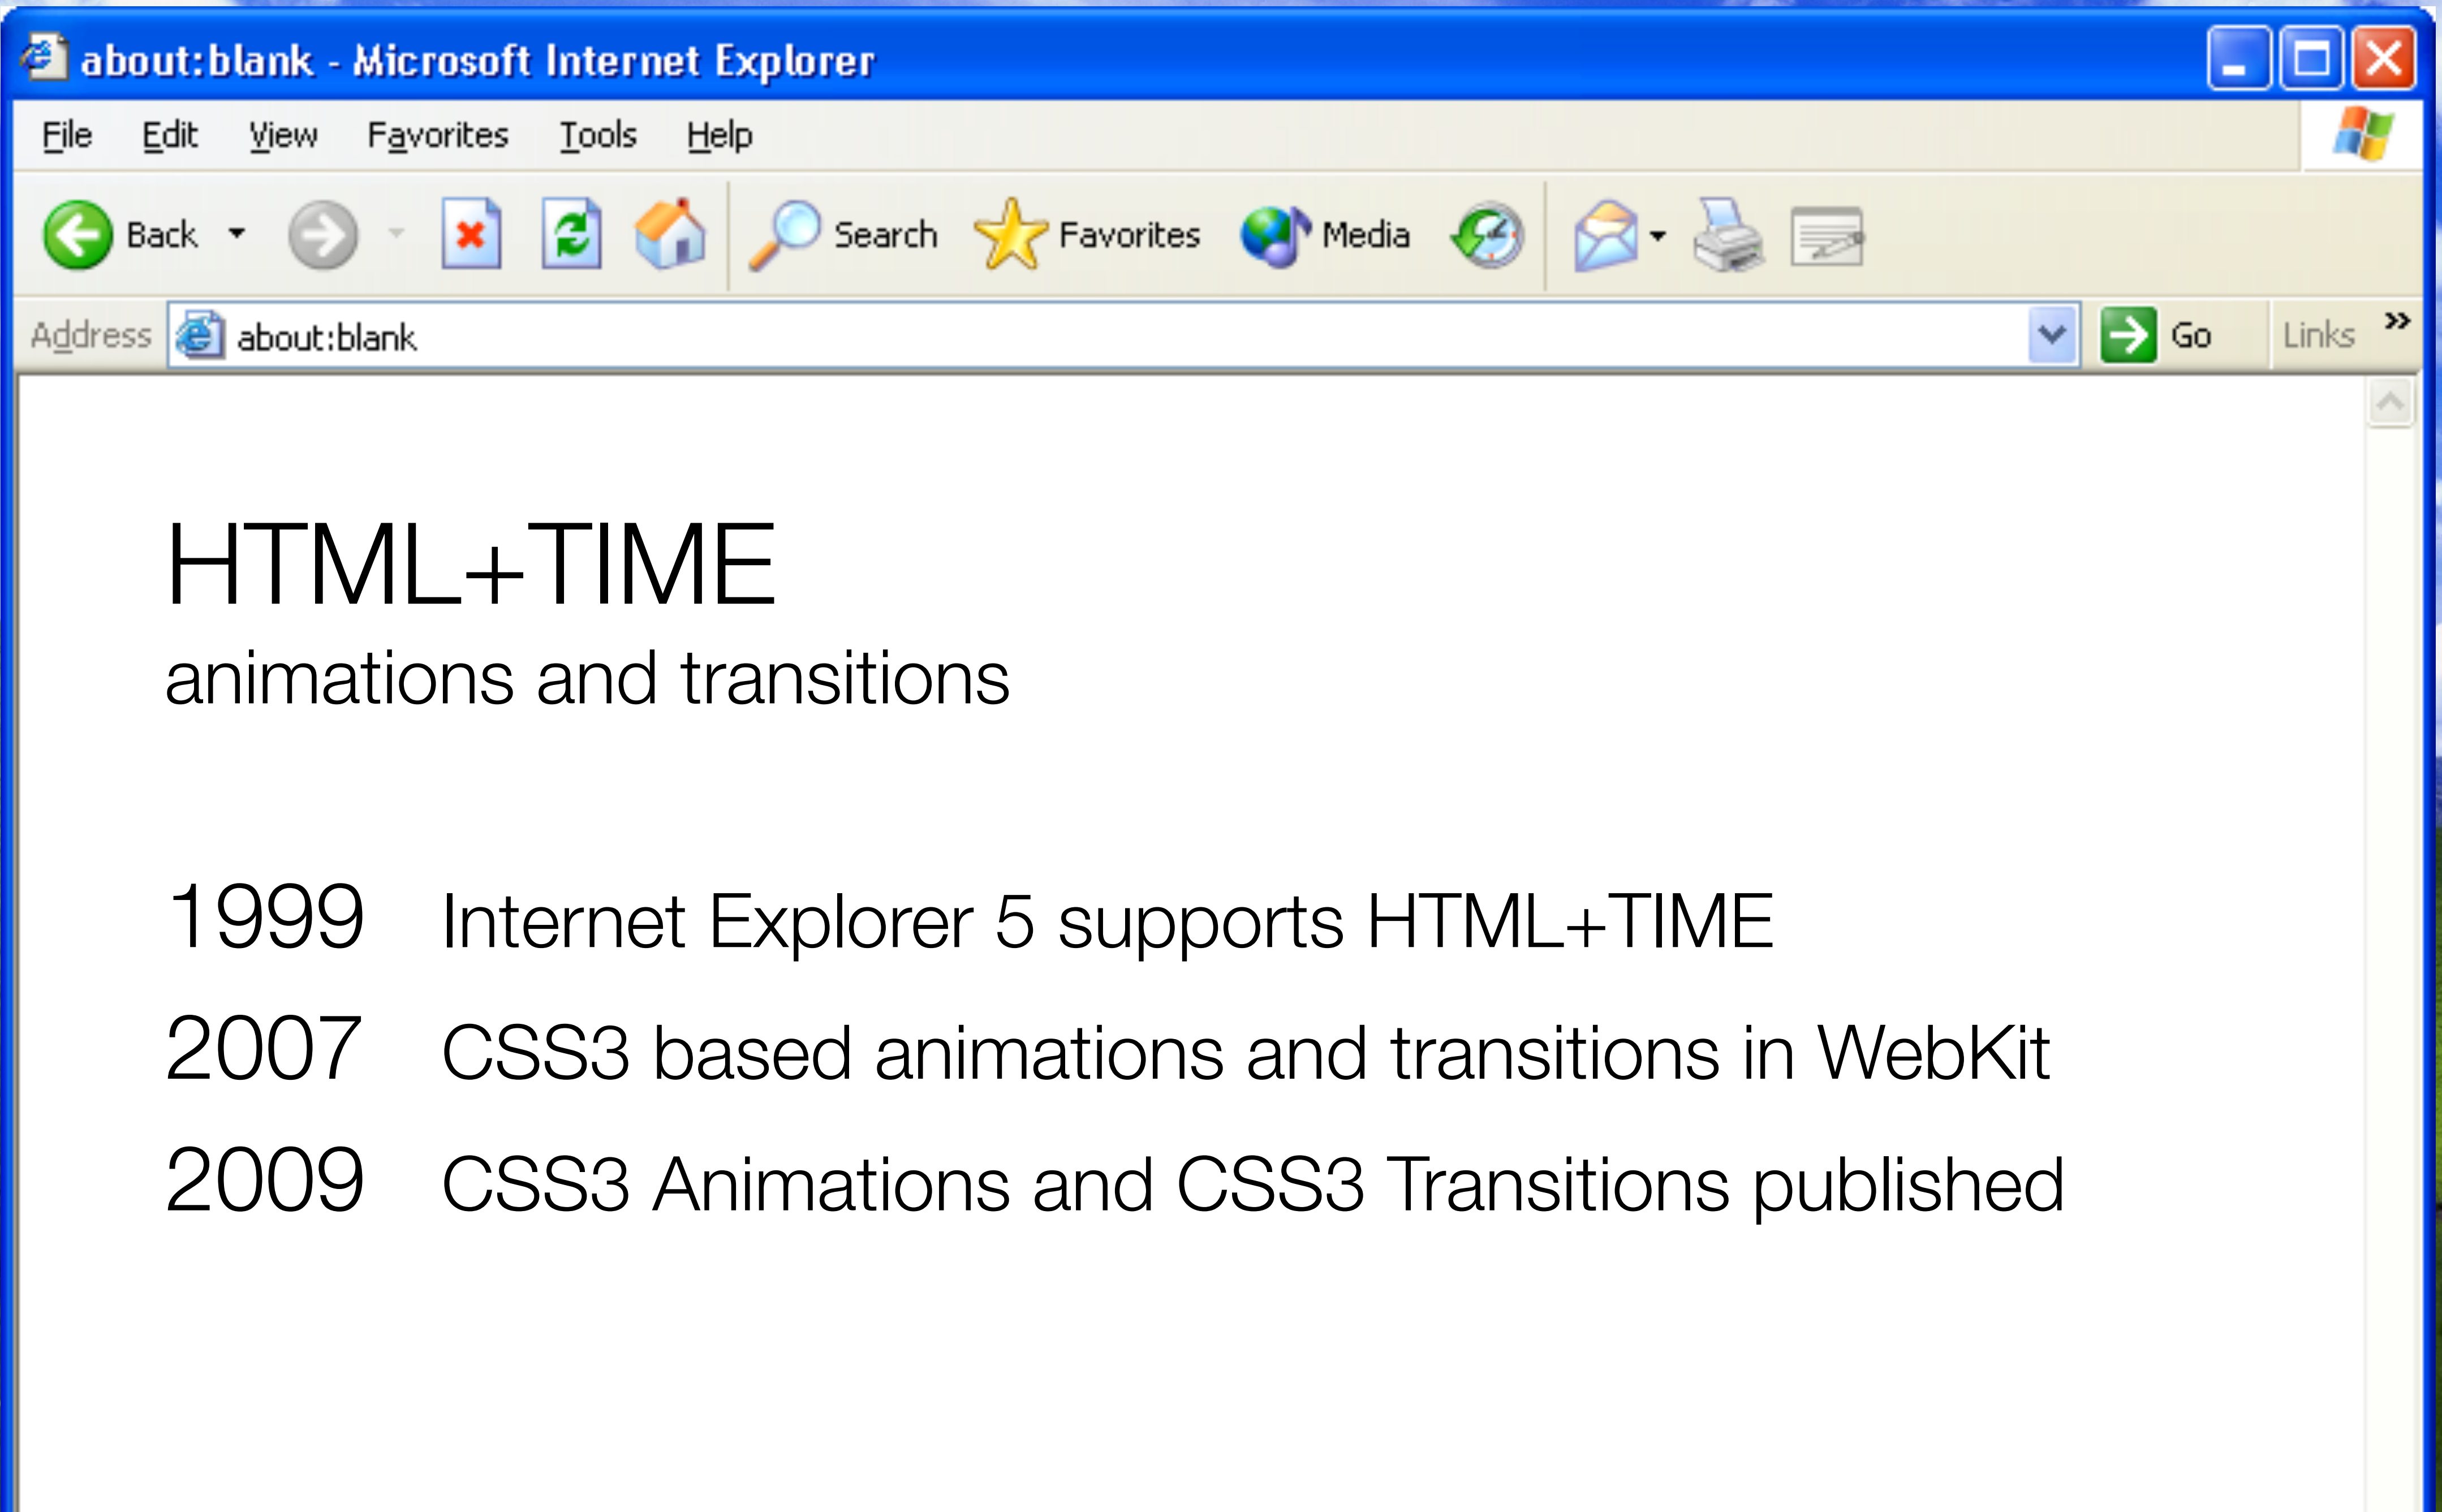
about:blank - Microsoft Internet Explorer

File Edit View Favorites Tools Help

Back Search Favorites Media

Address about:blank Go Links »

HTML+TIME
animations and transitions

| | |
|---|---|
| 1999 | Internet Explorer 5 supports HTML+TIME |
| 2007 | CSS3 based animations and transitions in WebKit |
| 2009 | CSS3 Animations and CSS3 Transitions published |